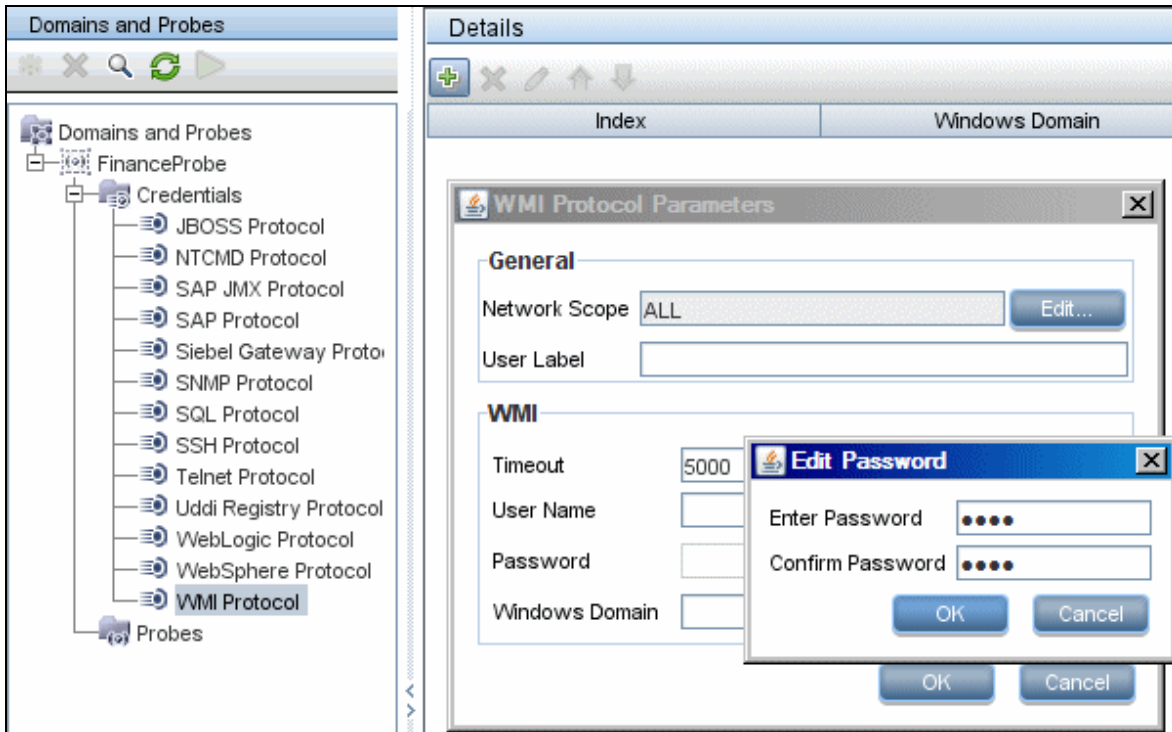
Domains and Probes

Domains and Probes
FinanceProbe
Credentials
JBOSS Protocol
NTCMD Protocol
SAP JMX Protocol
SAP Protocol
Siebel Gateway Proto
SNMP Protocol
SQL Protocol
SSH Protocol
Telnet Protocol
Uddi Registry Protocol
WebLogic Protocol
WebSphere Protocol
WMI Protocol
Probes

Details

| Index | Windows Domain |
|---|---|

WMI Protocol Parameters

General
Network Scope ALL Edit...
User Label

WMI
Timeout 5000
User Name
Password
Windows Domain

OK Cancel

Edit Password
Enter Password ●●●●
Confirm Password ●●●●
OK Cancel